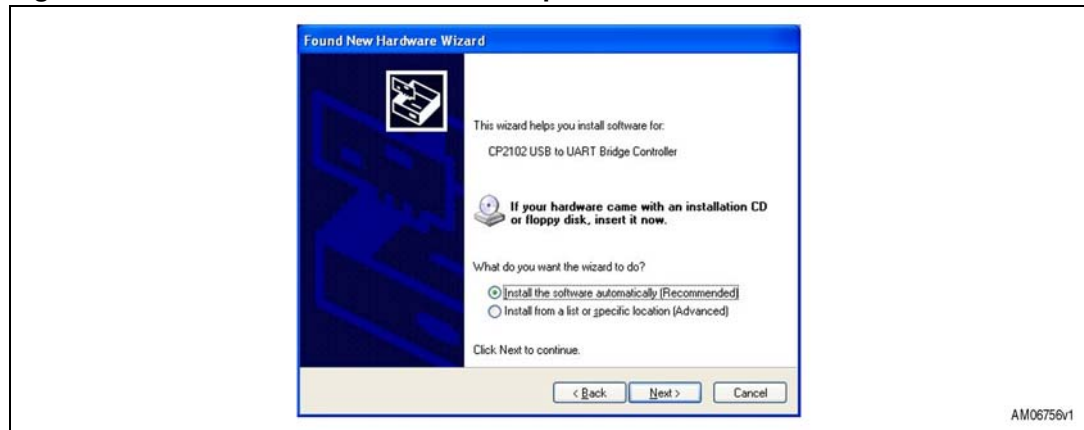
Found New Hardware Wizard

This wizard helps you install software for:

CP2102 USB to UART Bridge Controller

If your hardware came with an installation CD or floppy disk, insert it now.

What do you want the wizard to do?

Install the software automatically (Recommended)

Install from a list or specific location (Advanced)

Click Next to continue.

< Back Next > Cancel

AM06756v1